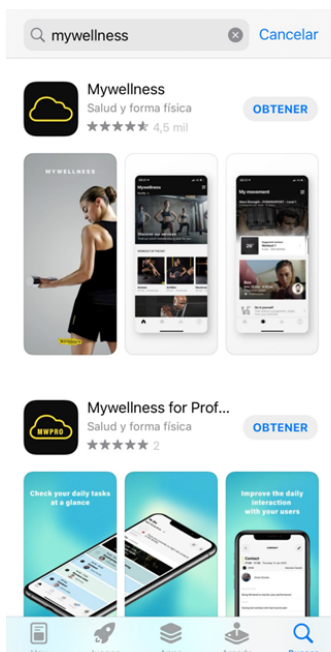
mywellness

Cancelar

Mywellness

Salud y forma física

4,5 mil

OBTENER

MYWELLNESS

Mywellness

My movement

Mywellness for Prof...

Salud y forma física

2

OBTENER

MWPRO

Check your daily tasks at a glance

Improve the daily interaction with your users